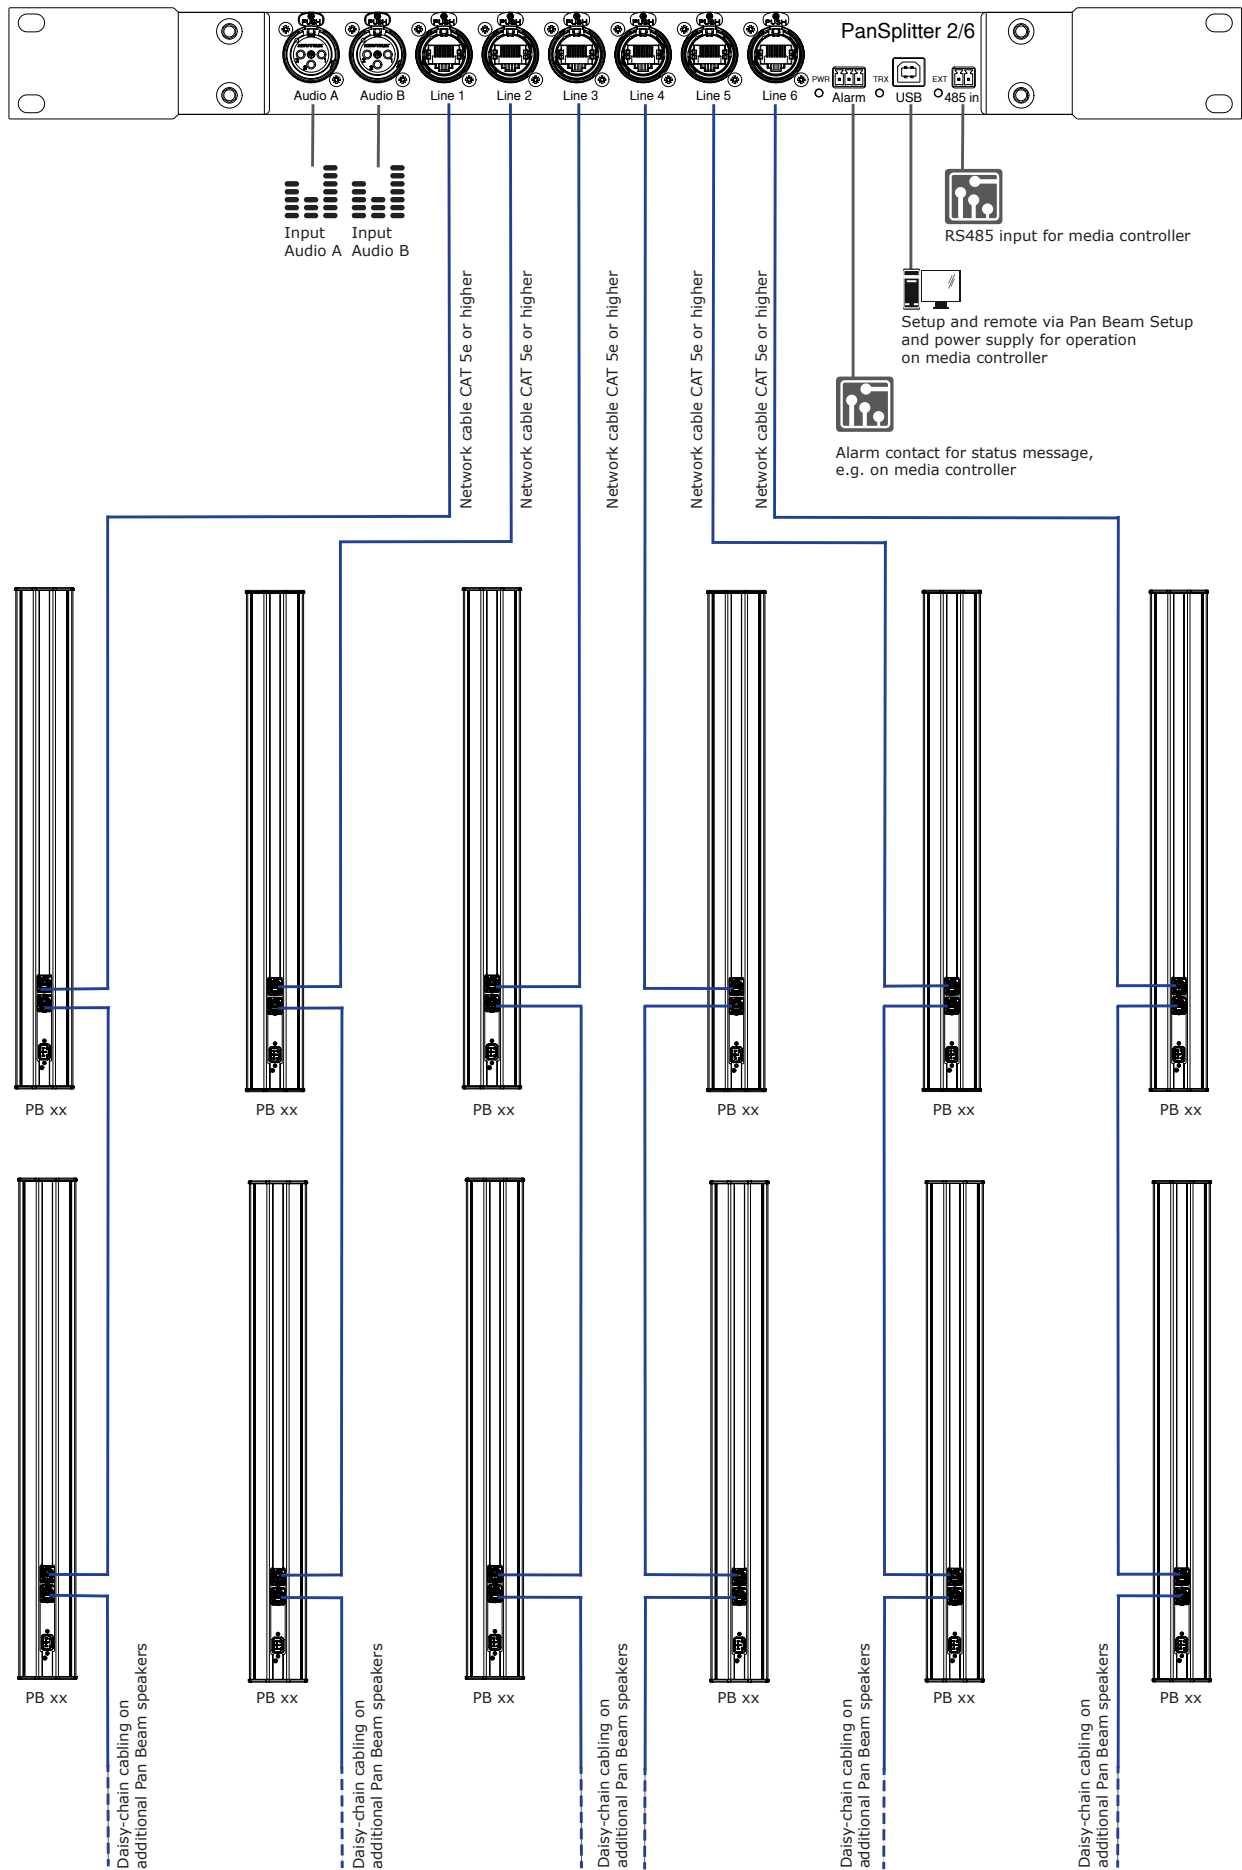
PanSplitter 2/6

PUSH PUSH PUSH PUSH PUSH PUSH PUSH PUSH

Audio A Audio B Line 1 Line 2 Line 3 Line 4 Line 5 Line 6 PWR Alarm TRX USB EXT 485 in

Input Audio A

Input Audio B

RS485 input for media controller

Setup and remote via Pan Beam Setup and power supply for operation on media controller

Alarm contact for status message, e.g. on media controller

Network cable CAT 5e or higher

Network cable CAT 5e or higher

Network cable CAT 5e or higher

Network cable CAT 5e or higher

Network cable CAT 5e or higher

PB xx PB xx PB xx PB xx PB xx PB xx

PB xx PB xx PB xx PB xx PB xx PB xx

Daisy-chain cabling on additional Pan Beam speakers

Daisy-chain cabling on additional Pan Beam speakers

Daisy-chain cabling on additional Pan Beam speakers

Daisy-chain cabling on additional Pan Beam speakers

Daisy-chain cabling on additional Pan Beam speakers